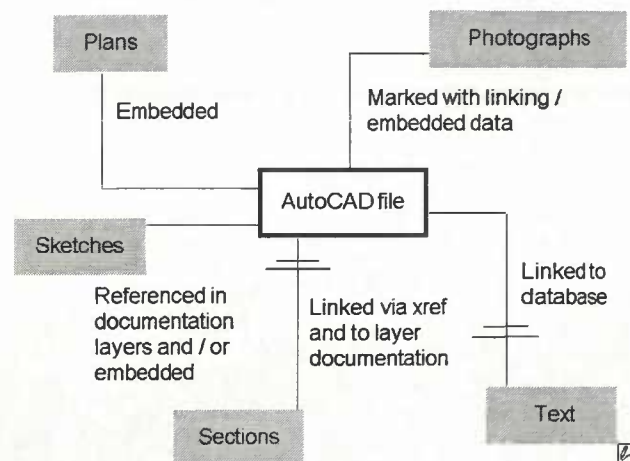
Plans

Photographs

Embedded

Marked with linking / embedded data

AutoCAD file

Sketches

Referenced in documentation layers and / or embedded

Linked via xref and to layer documentation

Linked to database

Text

Sections